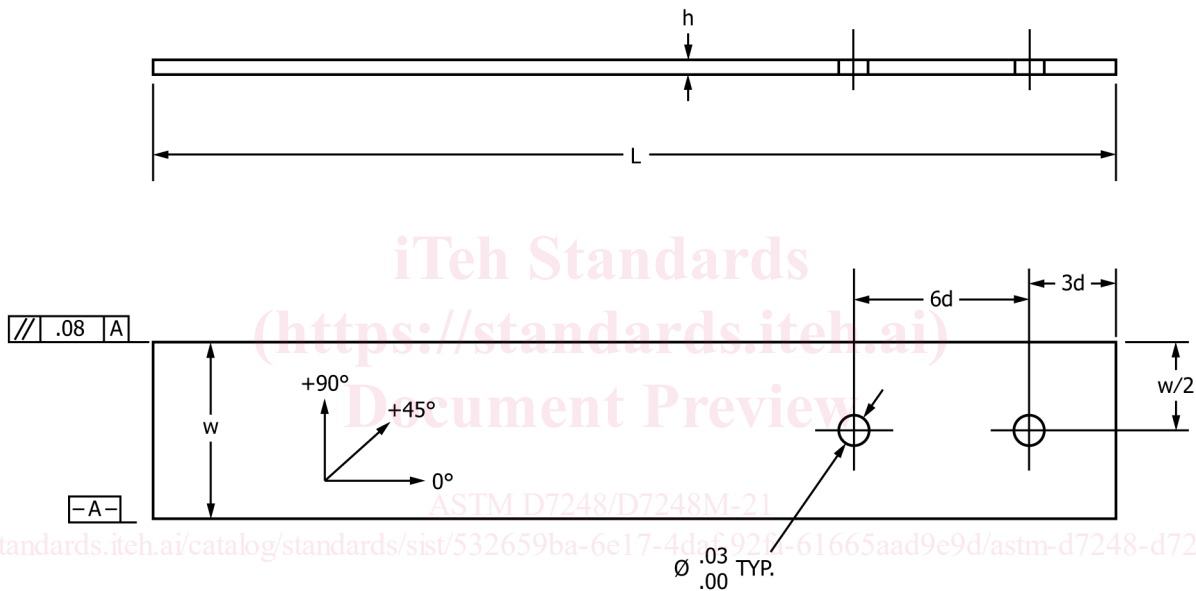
h

L

iTeh Standards
(https://standards.iteh.ai)
Document Preview

6d

3d

// .08 A

w/2

+90°

+45°

w

0°

–A–

ASTM D7248/D7248M-21

standards.iteh.ai/catalog/standards/sist/532659ba-6e17-4daf-921f-61665aad9e9d/astm-d7248-d72

Ø $^{.03}_{.00}$ TYP.